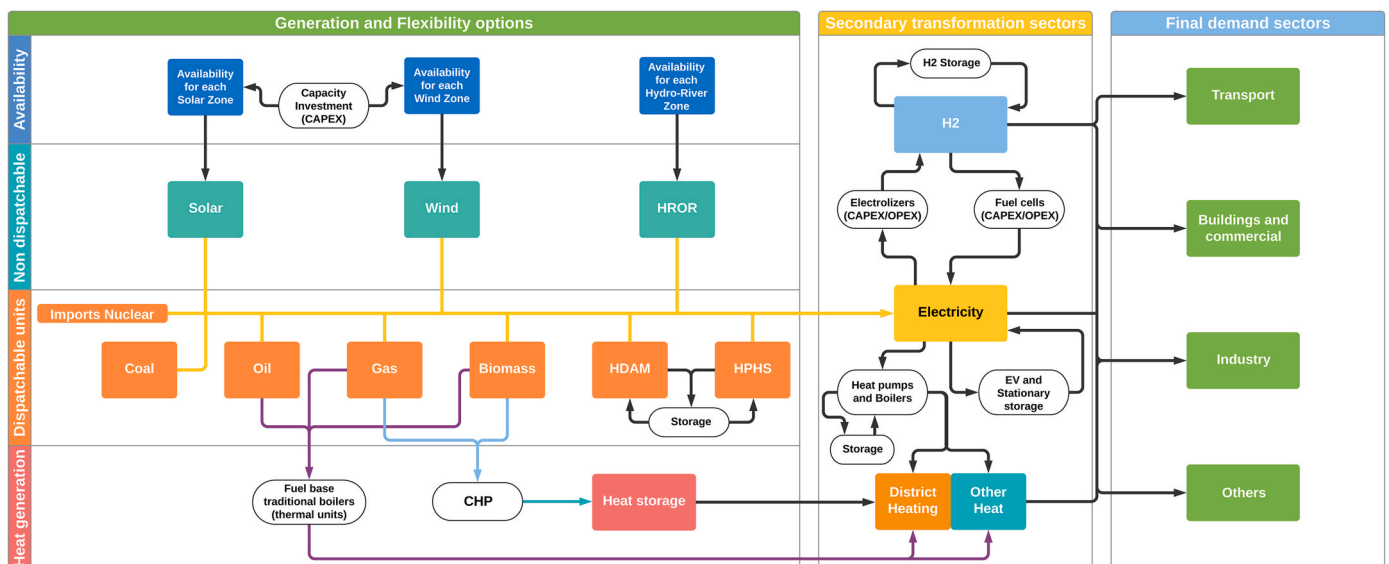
Generation and Flexibility options

Secondary transformation sectors

Final demand sectors

Availability

Non dispatchable

Dispatchable units

Heat generation

Availability for each Solar Zone

Capacity Investment (CAPEX)

Availability for each Wind Zone

Availability for each Hydro-River Zone

Solar

Wind

HROR

Imports Nuclear

Coal

Oil

Gas

Biomass

HDAM

HPHS

Storage

Fuel base traditional boilers (thermal units)

CHP

Heat storage

H2 Storage

H2

Electrolizers (CAPEX/OPEX)

Fuel cells (CAPEX/OPEX)

Electricity

Heat pumps and Boilers

EV and Stationary storage

Storage

District Heating

Other Heat

Transport

Buildings and commercial

Industry

Others